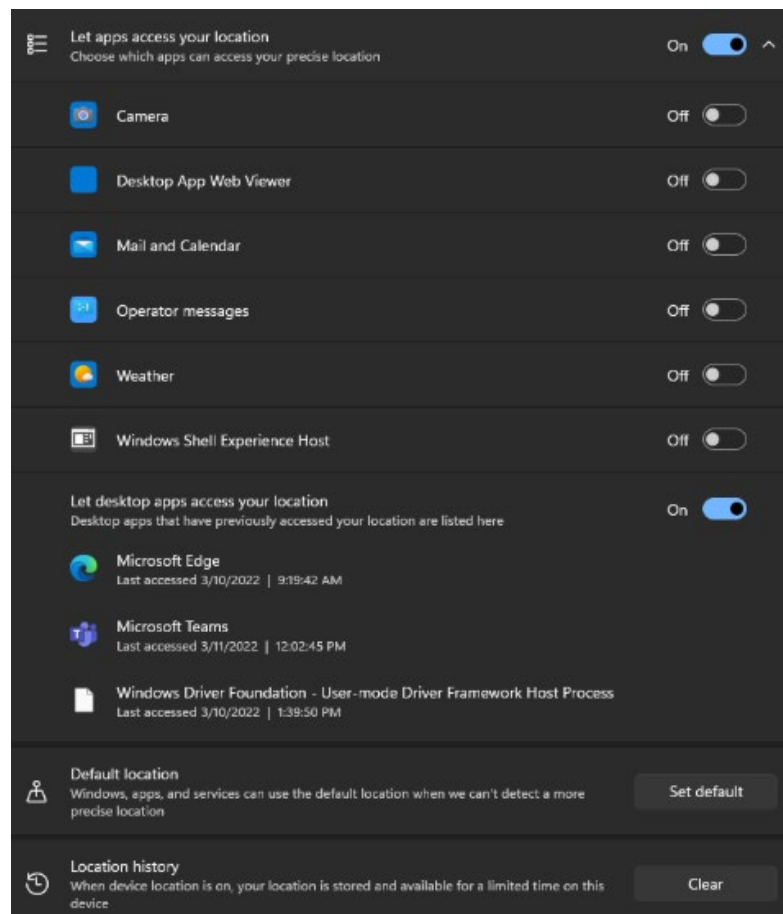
Let apps access your location
Choose which apps can access your precise location
On

Camera
Off

Desktop App Web Viewer
Off

Mail and Calendar
Off

Operator messages
Off

Weather
Off

Windows Shell Experience Host
Off

Let desktop apps access your location
Desktop apps that have previously accessed your location are listed here
On

Microsoft Edge
Last accessed 3/10/2022 | 9:19:42 AM

Microsoft Teams
Last accessed 3/11/2022 | 12:02:45 PM

Windows Driver Foundation - User-mode Driver Framework Host Process
Last accessed 3/10/2022 | 1:39:50 PM

Default location
Windows, apps, and services can use the default location when we can't detect a more precise location
Set default

Location history
When device location is on, your location is stored and available for a limited time on this device
Clear